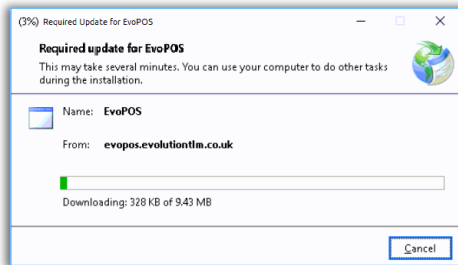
(3%) Required Update for EvoPOS

Required update for EvoPOS

This may take several minutes. You can use your computer to do other tasks during the installation.

Name: EvoPOS

From: evopos.evolutiontlm.co.uk

Downloading: 328 KB of 9.43 MB

Cancel